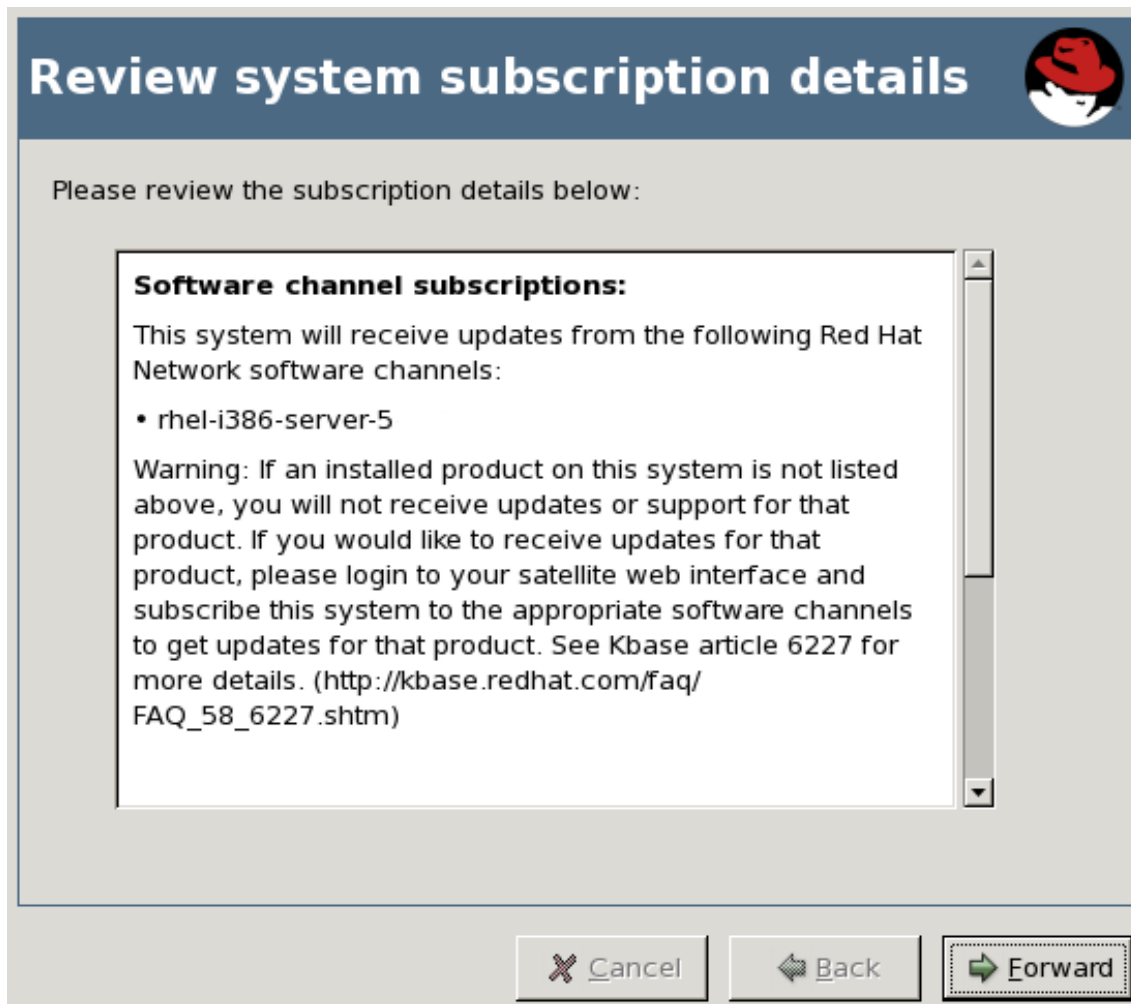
Review system subscription details

Please review the subscription details below:

**Software channel subscriptions:**

This system will receive updates from the following Red Hat Network software channels:

• rhel-i386-server-5

Warning: If an installed product on this system is not listed above, you will not receive updates or support for that product. If you would like to receive updates for that product, please login to your satellite web interface and subscribe this system to the appropriate software channels to get updates for that product. See Kbase article 6227 for more details. (http://kbase.redhat.com/faq/FAQ_58_6227.shtm)

Cancel

Back

Forward